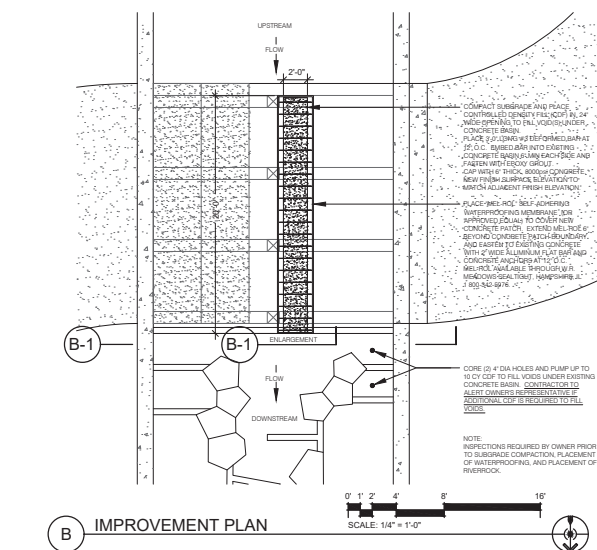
UPSTREAM

FLOW

2'-0"

20'-0"

COMPACT SUBGRADE AND PLACE CONTROLLED DENSITY FILL (CDF) IN 24" WIDE OPENING TO FILL VOIDS UNDER CONCRETE BASIN.
PLACE 3'-0" LONG #4 DEFORMED BAR AT 12" O.C. EMBED BAR INTO EXISTING CONCRETE BASIN 6" MIN EACH SIDE AND FASTEN WITH EPOXY GROUT.
CAP WITH 6" THICK, 4000psi CONCRETE. NEW FINISH SURFACE ELEVATION TO MATCH ADJACENT FINISH ELEVATION.

PLACE "MEL-ROL" SELF ADHERING WATERPROOFING MEMBRANE (OR APPROVED EQUAL) TO COVER NEW CONCRETE PATCH. EXTEND MEL-ROL 6" BEYOND CONCRETE PATCH BOUNDARY AND FASTEN TO EXISTING CONCRETE WITH 2" WIDE ALUMINUM FLAT BAR AND CONCRETE ANCHORS AT 12" O.C. MEL-ROL AVAILABLE THROUGH W.R. MEADOWS SEALTIGHT, HAMPSHIRE IL 1-800-342-5976.

B-1

B-1

ENLARGEMENT

FLOW

DOWNSTREAM

CORE (2) 4" DIA HOLES AND PUMP UP TO 10 CY CDF TO FILL VOIDS UNDER EXISTING CONCRETE BASIN. CONTRACTOR TO ALERT OWNER'S REPRESENTATIVE IF ADDITIONAL CDF IS REQUIRED TO FILL VOIDS.

NOTE:
INSPECTIONS REQUIRED BY OWNER PRIOR TO SUBGRADE COMPACTION, PLACEMENT OF WATERPROOFING, AND PLACEMENT OF RIVERROCK.

0' 1' 2' 4' 8' 16'

SCALE: 1/4" = 1'-0"

B

IMPROVEMENT PLAN